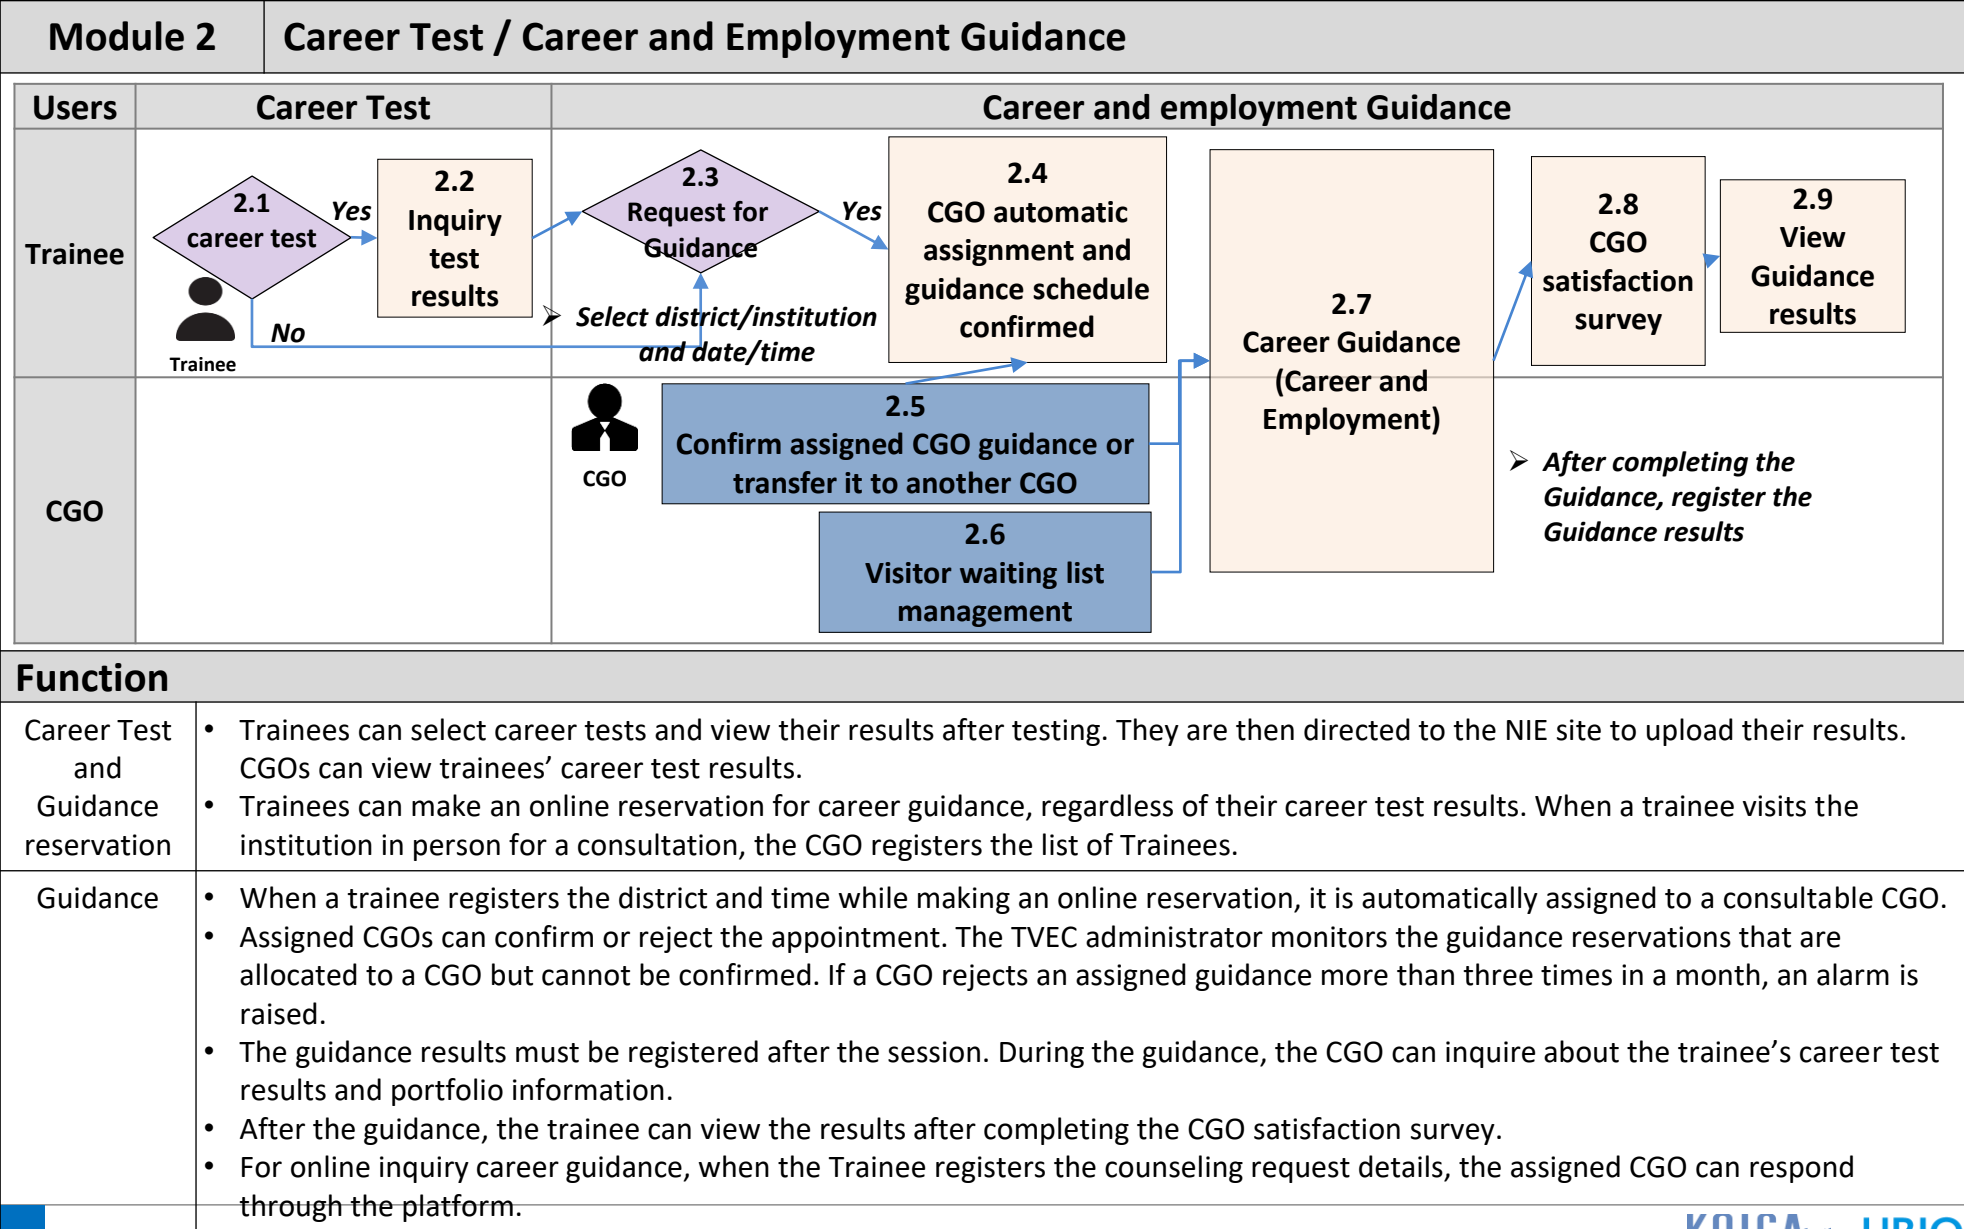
Module 2 | Career Test / Career and Employment Guidance

| Users | Career Test | Career and employment Guidance |
|---|---|---|

Trainee

2.1 career test

Yes

No

Trainee

2.2 Inquiry test results

2.3 Request for Guidance

➢ Select district/institution and date/time

Yes

2.4 CGO automatic assignment and guidance schedule confirmed

2.7 Career Guidance (Career and Employment)

2.8 CGO satisfaction survey

2.9 View Guidance results

CGO

CGO

2.5 Confirm assigned CGO guidance or transfer it to another CGO

2.6 Visitor waiting list management

➢ After completing the Guidance, register the Guidance results

Function

| | |
|---|---|
| Career Test and Guidance reservation | • Trainees can select career tests and view their results after testing. They are then directed to the NIE site to upload their results. CGOs can view trainees' career test results.<br>• Trainees can make an online reservation for career guidance, regardless of their career test results. When a trainee visits the institution in person for a consultation, the CGO registers the list of Trainees. |
| Guidance | • When a trainee registers the district and time while making an online reservation, it is automatically assigned to a consultable CGO.<br>• Assigned CGOs can confirm or reject the appointment. The TVEC administrator monitors the guidance reservations that are allocated to a CGO but cannot be confirmed. If a CGO rejects an assigned guidance more than three times in a month, an alarm is raised.<br>• The guidance results must be registered after the session. During the guidance, the CGO can inquire about the trainee's career test results and portfolio information.<br>• After the guidance, the trainee can view the results after completing the CGO satisfaction survey.<br>• For online inquiry career guidance, when the Trainee registers the counseling request details, the assigned CGO can respond through the platform. |

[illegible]